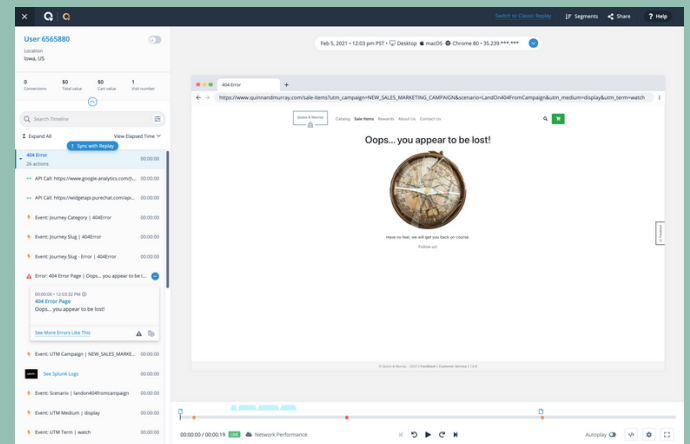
Switch to Classic Replay
Segments
Share
? Help

User 6565880
Location
Iowa, US

| 0 | $0 | $0 | 1 |
|---|---|---|---|
| Conversions | Total value | Cart value | Visit number |

Search Timeline
Expand All
View Elapsed Time
Sync with Replay

404 Error
26 actions
00:00:00

API Call: https://www.google-analytics.com/j... 00:00:00
API Call: https://widgetapi.purechat.com/api... 00:00:00
Event: Journey Category | 404Error 00:00:00
Event: Journey Slug | 404Error 00:00:00
Event: Journey Slug - Error | 404Error 00:00:00
Error: 404 Error Page | Oops... you appear to be lost! 00:00:00

00:00:00 • 12:03:32 PM
404 Error Page
Oops... you appear to be lost!
See More Errors Like This

Event: UTM Campaign | NEW_SALES_MARKE... 00:00:00
See Splunk Logs
Event: Scenario | landon404fromcampaign 00:00:00
Event: UTM Medium | display 00:00:00
Event: UTM Term | watch 00:00:00

Feb 5, 2021 • 12:03 pm PST • Desktop • macOS • Chrome 80 • 35.239.***.***

404 Error
https://www.quinnandmurray.com/sale-items?utm_campaign=NEW_SALES_MARKETING_CAMPAIGN&scenario=LandOn404FromCampaign&utm_medium=display&utm_term=watch

Quinn & Murray
Catalog Sale Items Rewards About Us Contact Us

Oops... you appear to be lost!

Have no fear, we will get you back on course.
Follow us!

© Quinn & Murray · 2017 | Feedback | Customer Service | 1.0

00:00:00 / 00:00:19
Network Performance
Autoplay